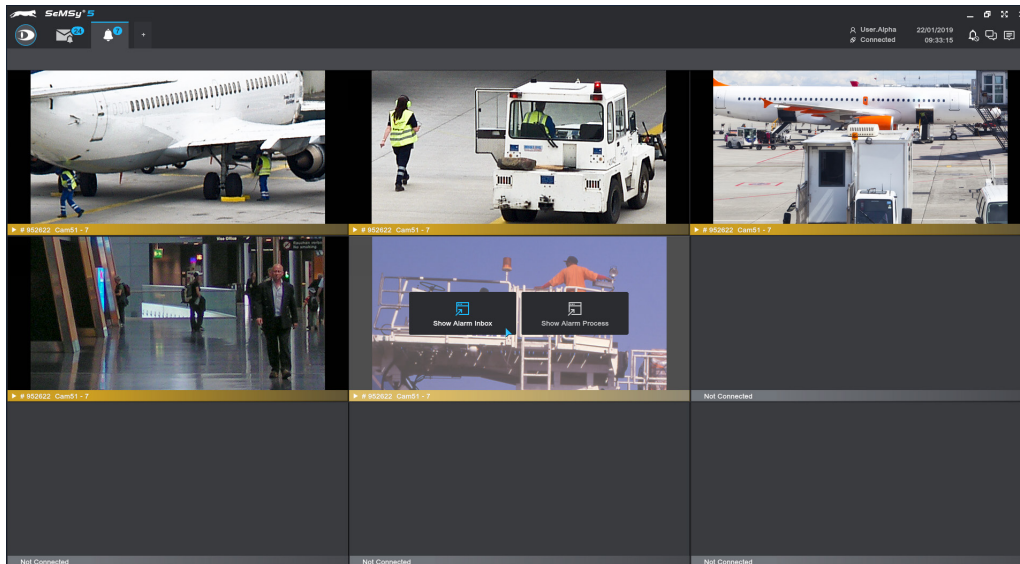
SeMSy® 5

24

7

+

User.Alpha
Connected

22/01/2019
09:33:15

▶ # 952622 Cam51 - 7

▶ # 952622 Cam51 - 7

▶ # 952622 Cam51 - 7

Show Alarm Inbox

Show Alarm Process

▶ # 952622 Cam51 - 7

▶ # 952622 Cam51 - 7

Not Connected

Not Connected

Not Connected

Not Connected